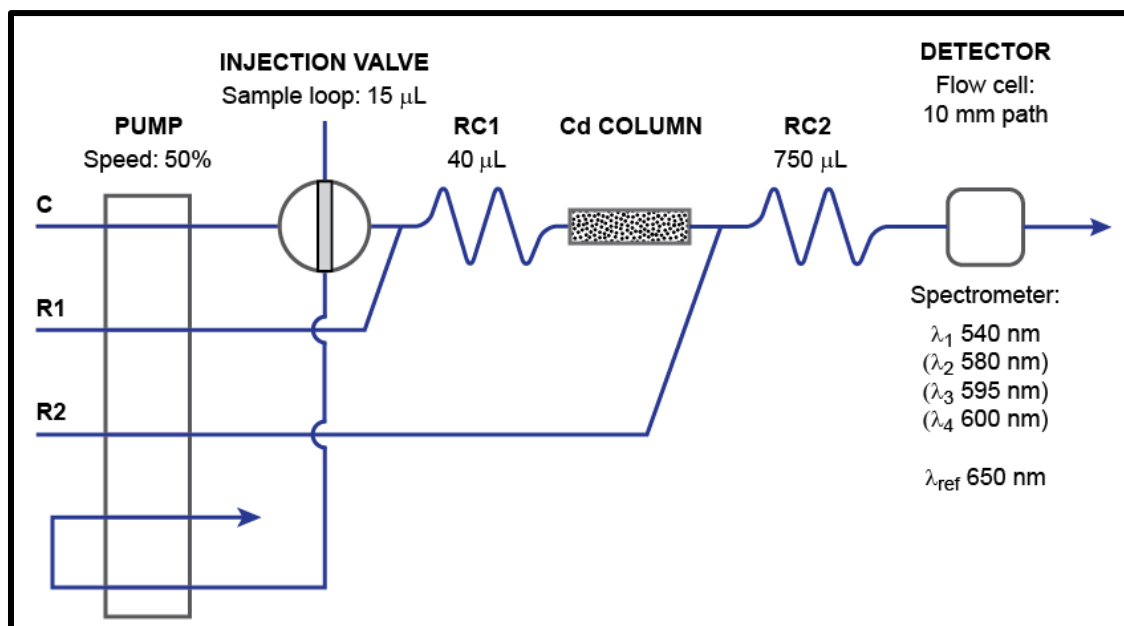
INJECTION VALVE
Sample loop: 15 $\mu$L

PUMP
Speed: 50%

RC1
40 $\mu$L

Cd COLUMN

RC2
750 $\mu$L

DETECTOR
Flow cell:
10 mm path

C

R1

R2

Spectrometer:
$\lambda_1$ 540 nm
($\lambda_2$ 580 nm)
($\lambda_3$ 595 nm)
($\lambda_4$ 600 nm)

$\lambda_{ref}$ 650 nm